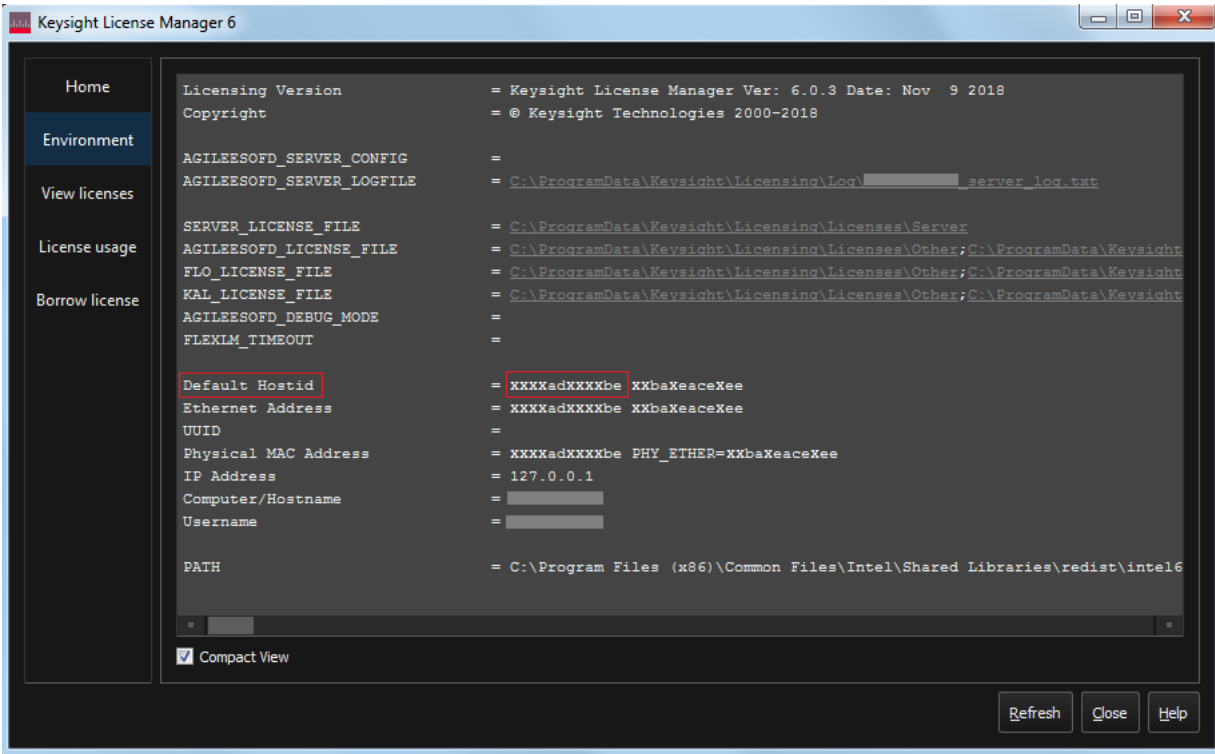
Keysight License Manager 6

Home
Environment
View licenses
License usage
Borrow license

Licensing Version = Keysight License Manager Ver: 6.0.3 Date: Nov 9 2018
Copyright = © Keysight Technologies 2000-2018

AGILEESOFD_SERVER_CONFIG =
AGILEESOFD_SERVER_LOGFILE = C:\ProgramData\Keysight\Licensing\Log\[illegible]_server_log.txt

SERVER_LICENSE_FILE = C:\ProgramData\Keysight\Licensing\Licenses\Server
AGILEESOFD_LICENSE_FILE = C:\ProgramData\Keysight\Licensing\Licenses\Other;C:\ProgramData\Keysight
FLO_LICENSE_FILE = C:\ProgramData\Keysight\Licensing\Licenses\Other;C:\ProgramData\Keysight
KAL_LICENSE_FILE = C:\ProgramData\Keysight\Licensing\Licenses\Other;C:\ProgramData\Keysight
AGILEESOFD_DEBUG_MODE =
FLEXLM_TIMEOUT =

Default Hostid = XXXXadXXXXbe XXbaXeaceXee
Ethernet Address = XXXXadXXXXbe XXbaXeaceXee
UUID =
Physical MAC Address = XXXXadXXXXbe PHY_ETHER=XXbaXeaceXee
IP Address = 127.0.0.1
Computer/Hostname = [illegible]
Username = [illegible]

PATH = C:\Program Files (x86)\Common Files\Intel\Shared Libraries\redist\intel6

Compact View

Refresh
Close
Help